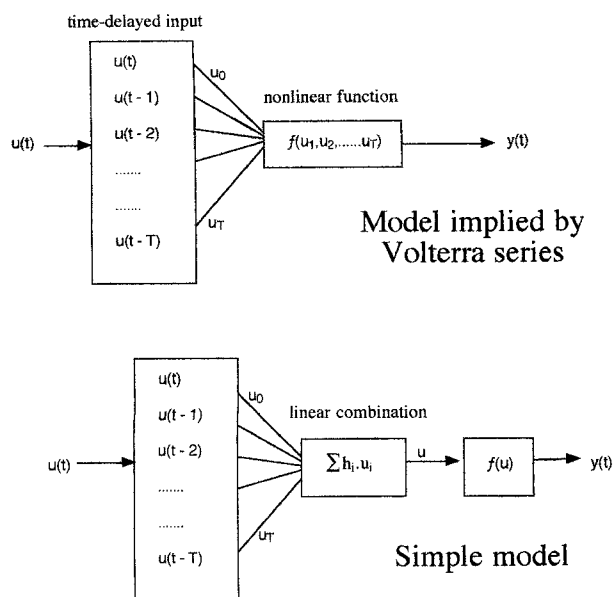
time-delayed input

u(t)

u(t - 1)

u(t - 2)

.......

.......

u(t - T)

$u_0$

$u_T$

u(t)

nonlinear function

$f(u_1,u_2,......u_T)$

y(t)

Model implied by Volterra series

u(t)

u(t - 1)

u(t - 2)

.......

.......

u(t - T)

$u_0$

$u_T$

u(t)

linear combination

$\sum h_i . u_i$

u

$f(u)$

y(t)

Simple model